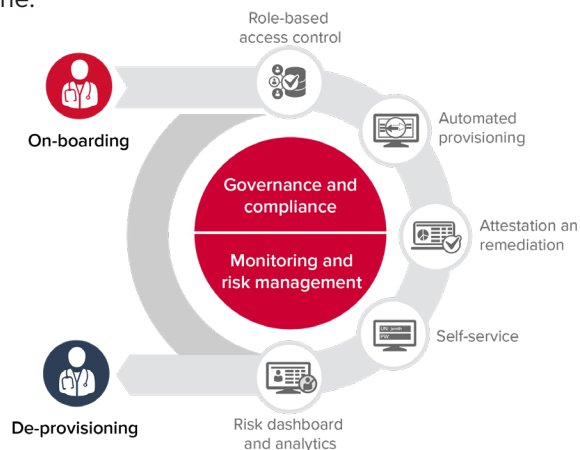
ne.

Role-based access control

On-boarding

Automated provisioning

Governance and compliance

Monitoring and risk management

Attestation an remediation

Self-service

De-provisioning

Risk dashboard and analytics